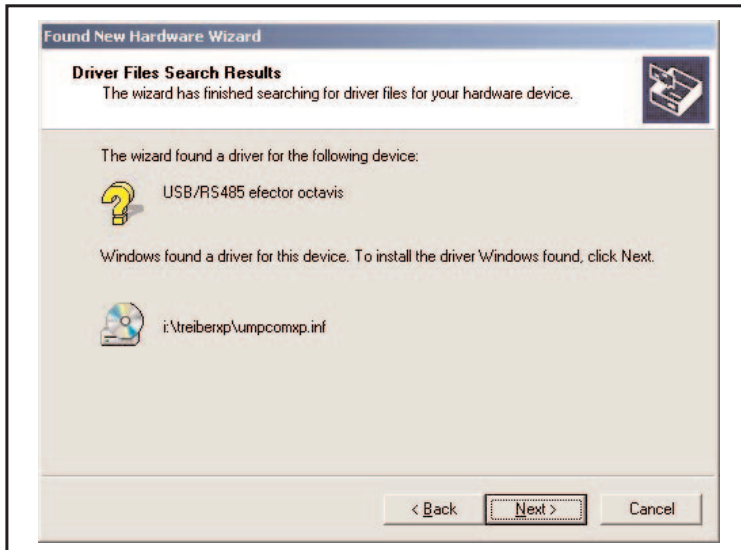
Found New Hardware Wizard

Driver Files Search Results
The wizard has finished searching for driver files for your hardware device.

The wizard found a driver for the following device:

USB/RS485 efector octavis

Windows found a driver for this device. To install the driver Windows found, click Next.

i:\treiberxp\umpcomxp.inf

< Back | Next > | Cancel